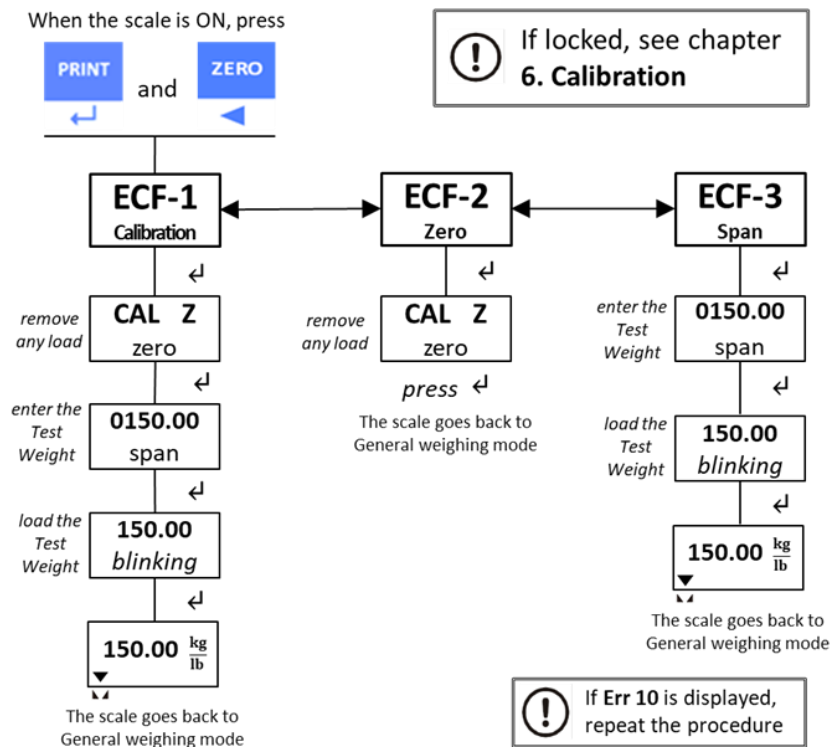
When the scale is ON, press

PRINT ↵ and ZERO ◄

If locked, see chapter **6. Calibration**

ECF-1
Calibration

ECF-2
Zero

ECF-3
Span

↵

remove any load

CAL Z
zero

↵

enter the Test Weight

0150.00
span

↵

load the Test Weight

150.00
blinking

↵

150.00 $\frac{kg}{lb}$

The scale goes back to General weighing mode

↵

remove any load

CAL Z
zero

press ↵

The scale goes back to General weighing mode

↵

enter the Test Weight

0150.00
span

↵

load the Test Weight

150.00
blinking

↵

150.00 $\frac{kg}{lb}$

The scale goes back to General weighing mode

If **Err 10** is displayed, repeat the procedure